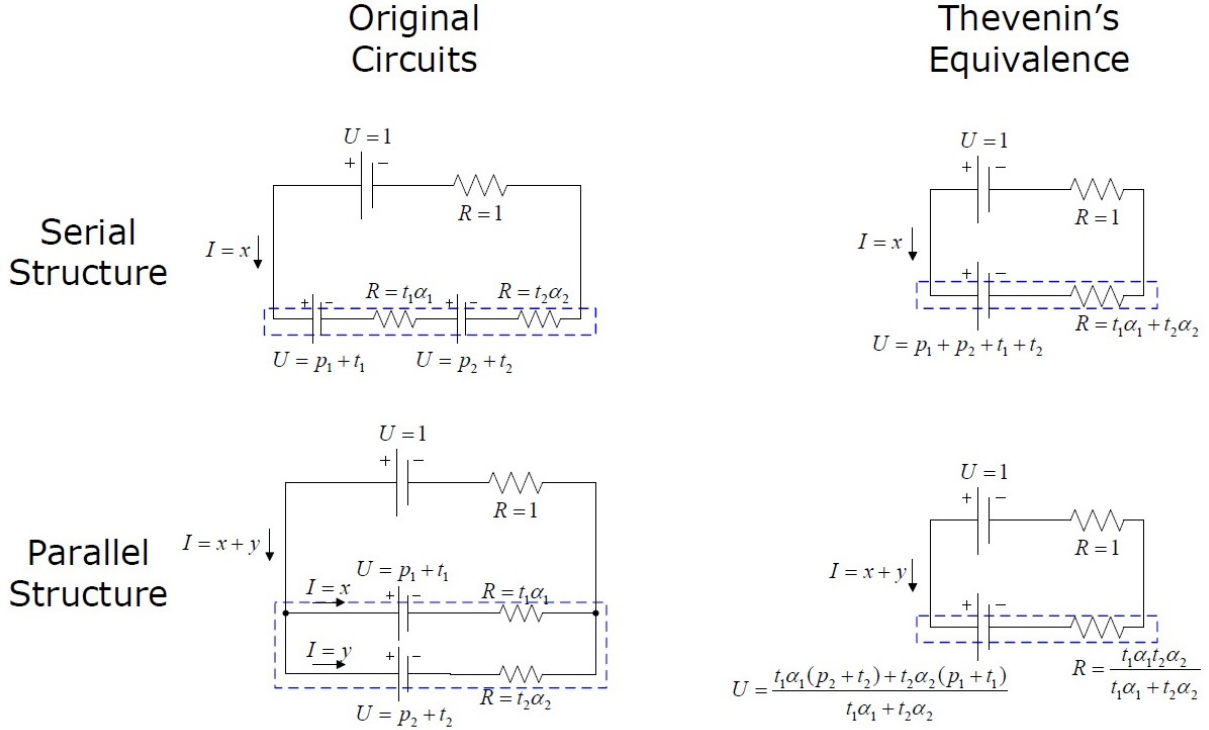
Original Circuits

Thevenin's Equivalence

Serial Structure

$U=1$
+ −
$R=1$
$I=x$
+ −
$R=t_1\alpha_1$
+ −
$R=t_2\alpha_2$
$U=p_1+t_1$
$U=p_2+t_2$

$U=1$
+ −
$R=1$
$I=x$
+ −
$R=t_1\alpha_1+t_2\alpha_2$
$U=p_1+p_2+t_1+t_2$

Parallel Structure

$U=1$
+ −
$R=1$
$I=x+y$
$U=p_1+t_1$
$I=x$
+ −
$R=t_1\alpha_1$
$I=y$
+ −
$R=t_2\alpha_2$
$U=p_2+t_2$

$U=1$
+ −
$R=1$
$I=x+y$
+ −
$U=\frac{t_1\alpha_1(p_2+t_2)+t_2\alpha_2(p_1+t_1)}{t_1\alpha_1+t_2\alpha_2}$
$R=\frac{t_1\alpha_1t_2\alpha_2}{t_1\alpha_1+t_2\alpha_2}$